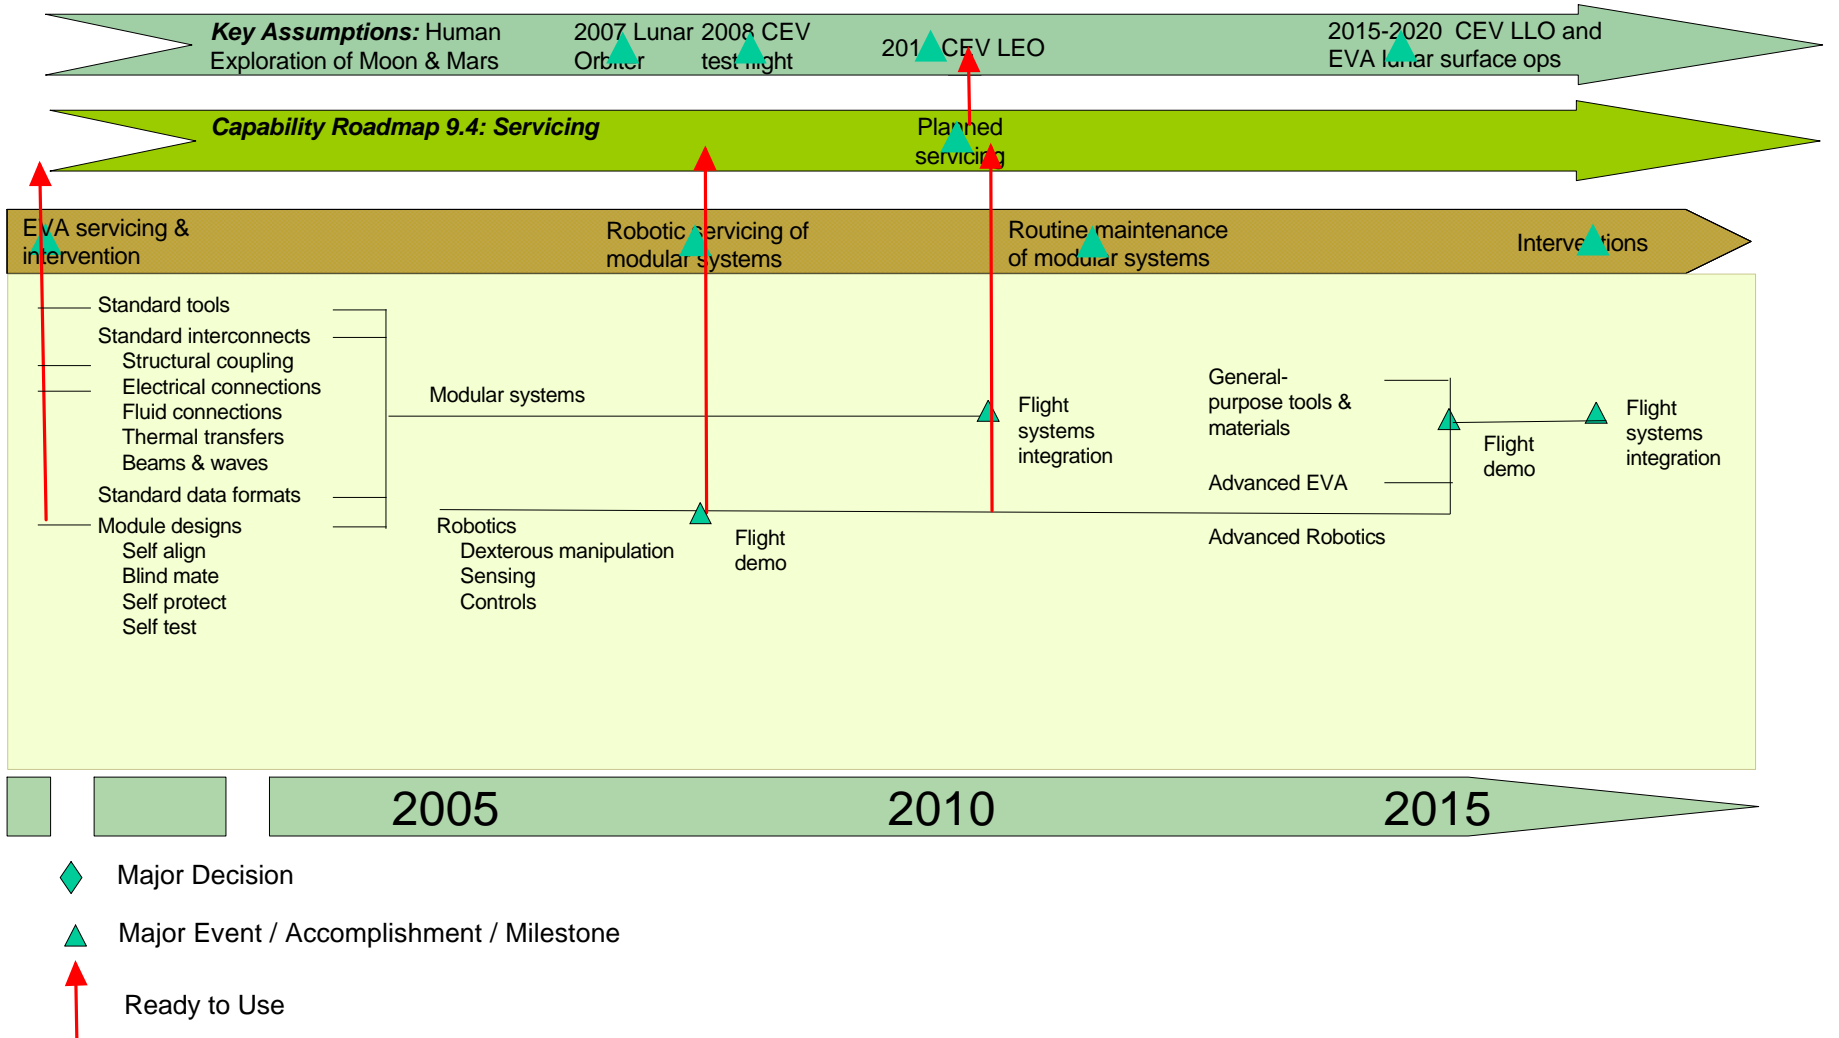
Key Assumptions: Human Exploration of Moon & Mars

2007 Lunar Orbiter

2008 CEV test flight

201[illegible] CEV LEO

2015-2020 CEV LLO and EVA lunar surface ops

Capability Roadmap 9.4: Servicing

Planned servicing

EVA servicing & intervention

Robotic servicing of modular systems

Routine maintenance of modular systems

Interventions

Standard tools
Standard interconnects
Structural coupling
Electrical connections
Fluid connections
Thermal transfers
Beams & waves
Standard data formats
Module designs
Self align
Blind mate
Self protect
Self test

Modular systems

Robotics
Dexterous manipulation
Sensing
Controls

Flight demo

Flight systems integration

General-purpose tools & materials

Advanced EVA

Advanced Robotics

Flight demo

Flight systems integration

2005

2010

2015

Major Decision

Major Event / Accomplishment / Milestone

Ready to Use